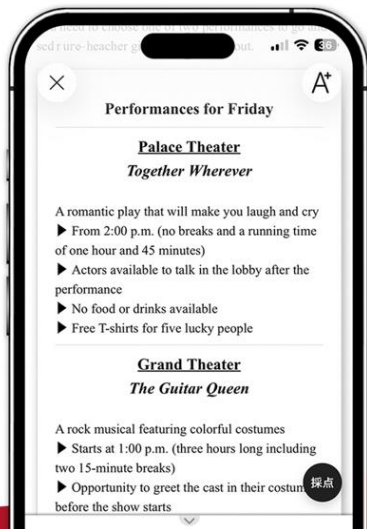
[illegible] need to choose one of two performances to go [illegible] sed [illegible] ure-heacher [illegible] out.

36

×

A+

Performances for Friday

Palace Theater

Together Wherever

A romantic play that will make you laugh and cry

▶ From 2:00 p.m. (no breaks and a running time of one hour and 45 minutes)

▶ Actors available to talk in the lobby after the performance

▶ No food or drinks available

▶ Free T-shirts for five lucky people

Grand Theater

The Guitar Queen

A rock musical featuring colorful costumes

▶ Starts at 1:00 p.m. (three hours long including two 15-minute breaks)

▶ Opportunity to greet the cast in their costum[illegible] before the show starts

採点